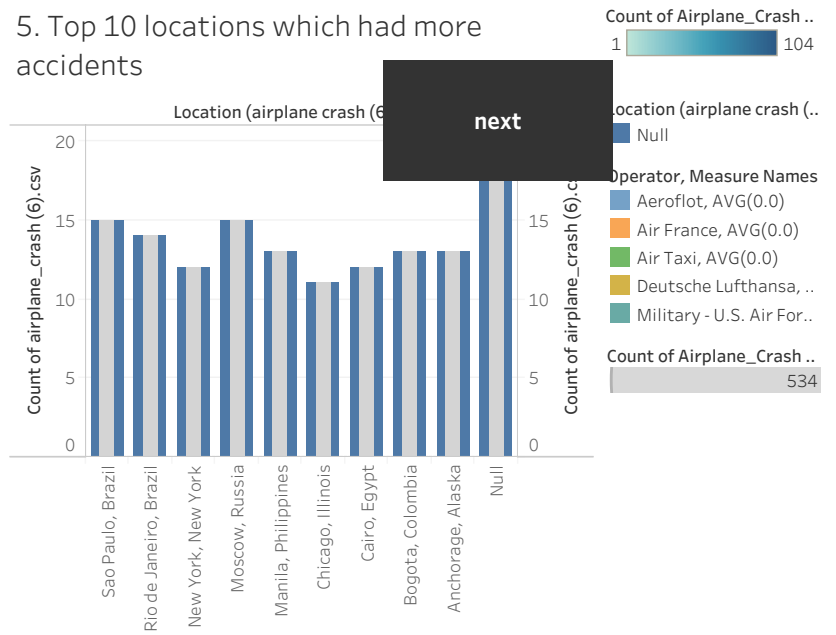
5. Top 10 locations which had more accidents

Count of Airplane_Crash ..
1
104

Location (airplane crash (6

next

Count of airplane_crash (6).csv
20
15
10
5
0

Count of airplane_crash (6).cs
15
10
5
0

Sao Paulo, Brazil
Rio de Janeiro, Brazil
New York, New York
Moscow, Russia
Manila, Philippines
Chicago, Illinois
Cairo, Egypt
Bogota, Colombia
Anchorage, Alaska
Null

Location (airplane crash (..
Null

Operator, Measure Names
Aeroflot, AVG(0.0)
Air France, AVG(0.0)
Air Taxi, AVG(0.0)
Deutsche Lufthansa, ..
Military - U.S. Air For..

Count of Airplane_Crash ..
534